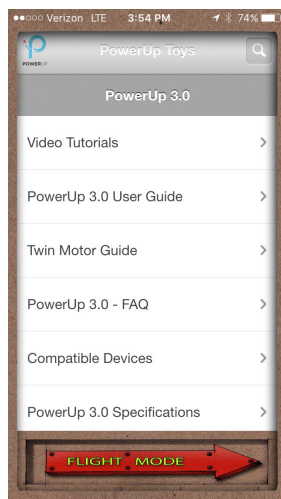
●●○○○ Verizon LTE 3:54 PM 74%

POWERUP

PowerUp Toys

PowerUp 3.0

Video Tutorials

PowerUp 3.0 User Guide

Twin Motor Guide

PowerUp 3.0 - FAQ

Compatible Devices

PowerUp 3.0 Specifications

FLIGHT MODE